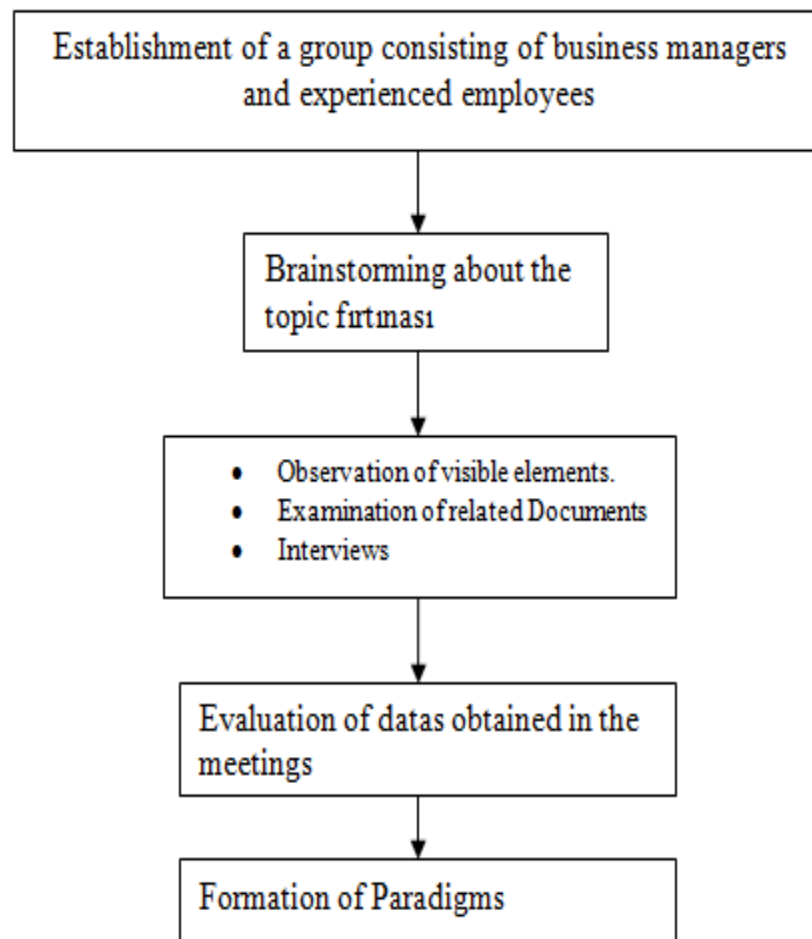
Establishment of a group consisting of business managers and experienced employees

Brainstorming about the topic fırtınası

- Observation of visible elements.
- Examination of related Documents
- Interviews

Evaluation of datas obtained in the meetings

Formation of Paradigms